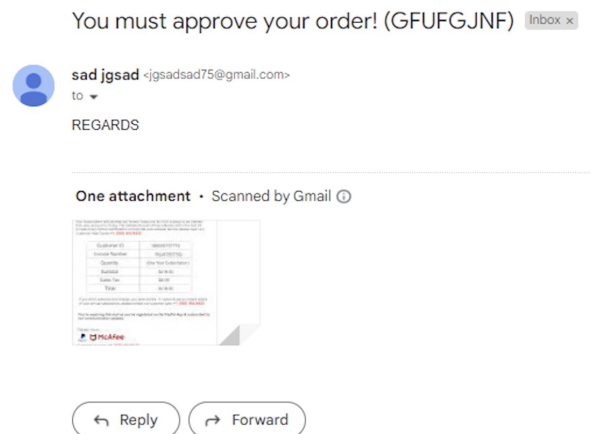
You must approve your order! (GFUFGJNF) Inbox ×

sad jgsad <jgsadsad75@gmail.com>
to

REGARDS

One attachment • Scanned by Gmail ⓘ

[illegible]

| Customer ID | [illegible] |
|---|---|
| Invoice Number | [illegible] |
| Quantity | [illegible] |
| Subtotal | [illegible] |
| Sales Tax | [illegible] |
| Total | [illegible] |

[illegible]

McAfee

Reply

Forward